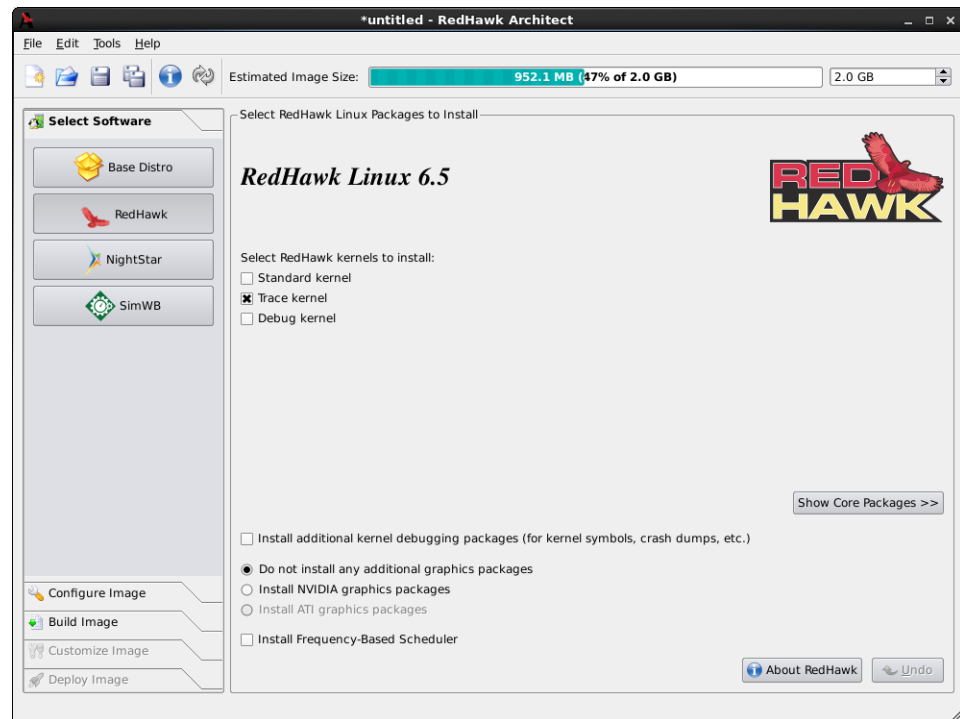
*untitled - RedHawk Architect

File Edit Tools Help

Estimated Image Size: 952.1 MB (47% of 2.0 GB) 2.0 GB

Select Software

Base Distro

RedHawk

NightStar

SimWB

Configure Image

Build Image

Customize Image

Deploy Image

Select RedHawk Linux Packages to Install

RedHawk Linux 6.5

RED HAWK

Select RedHawk kernels to install:

Standard kernel

Trace kernel

Debug kernel

Show Core Packages >>

Install additional kernel debugging packages (for kernel symbols, crash dumps, etc.)

Do not install any additional graphics packages

Install NVIDIA graphics packages

Install ATI graphics packages

Install Frequency-Based Scheduler

About RedHawk

Undo